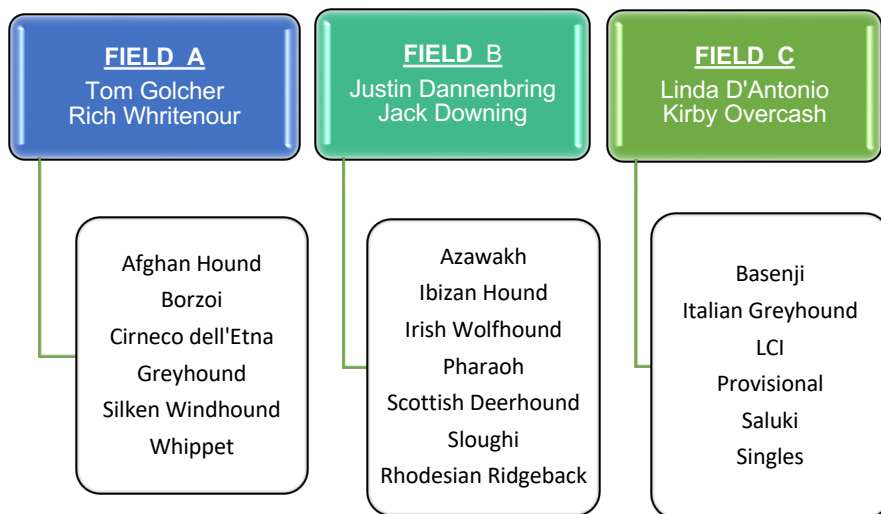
FIELD A
Tom Golcher
Rich Whritenour

Afghan Hound
Borzoi
Cirneco dell'Etna
Greyhound
Silken Windhound
Whippet

FIELD B
Justin Dannenbring
Jack Downing

Azawakh
Ibizan Hound
Irish Wolfhound
Pharaoh
Scottish Deerhound
Sloughi
Rhodesian Ridgeback

FIELD C
Linda D'Antonio
Kirby Overcash

Basenji
Italian Greyhound
LCI
Provisional
Saluki
Singles